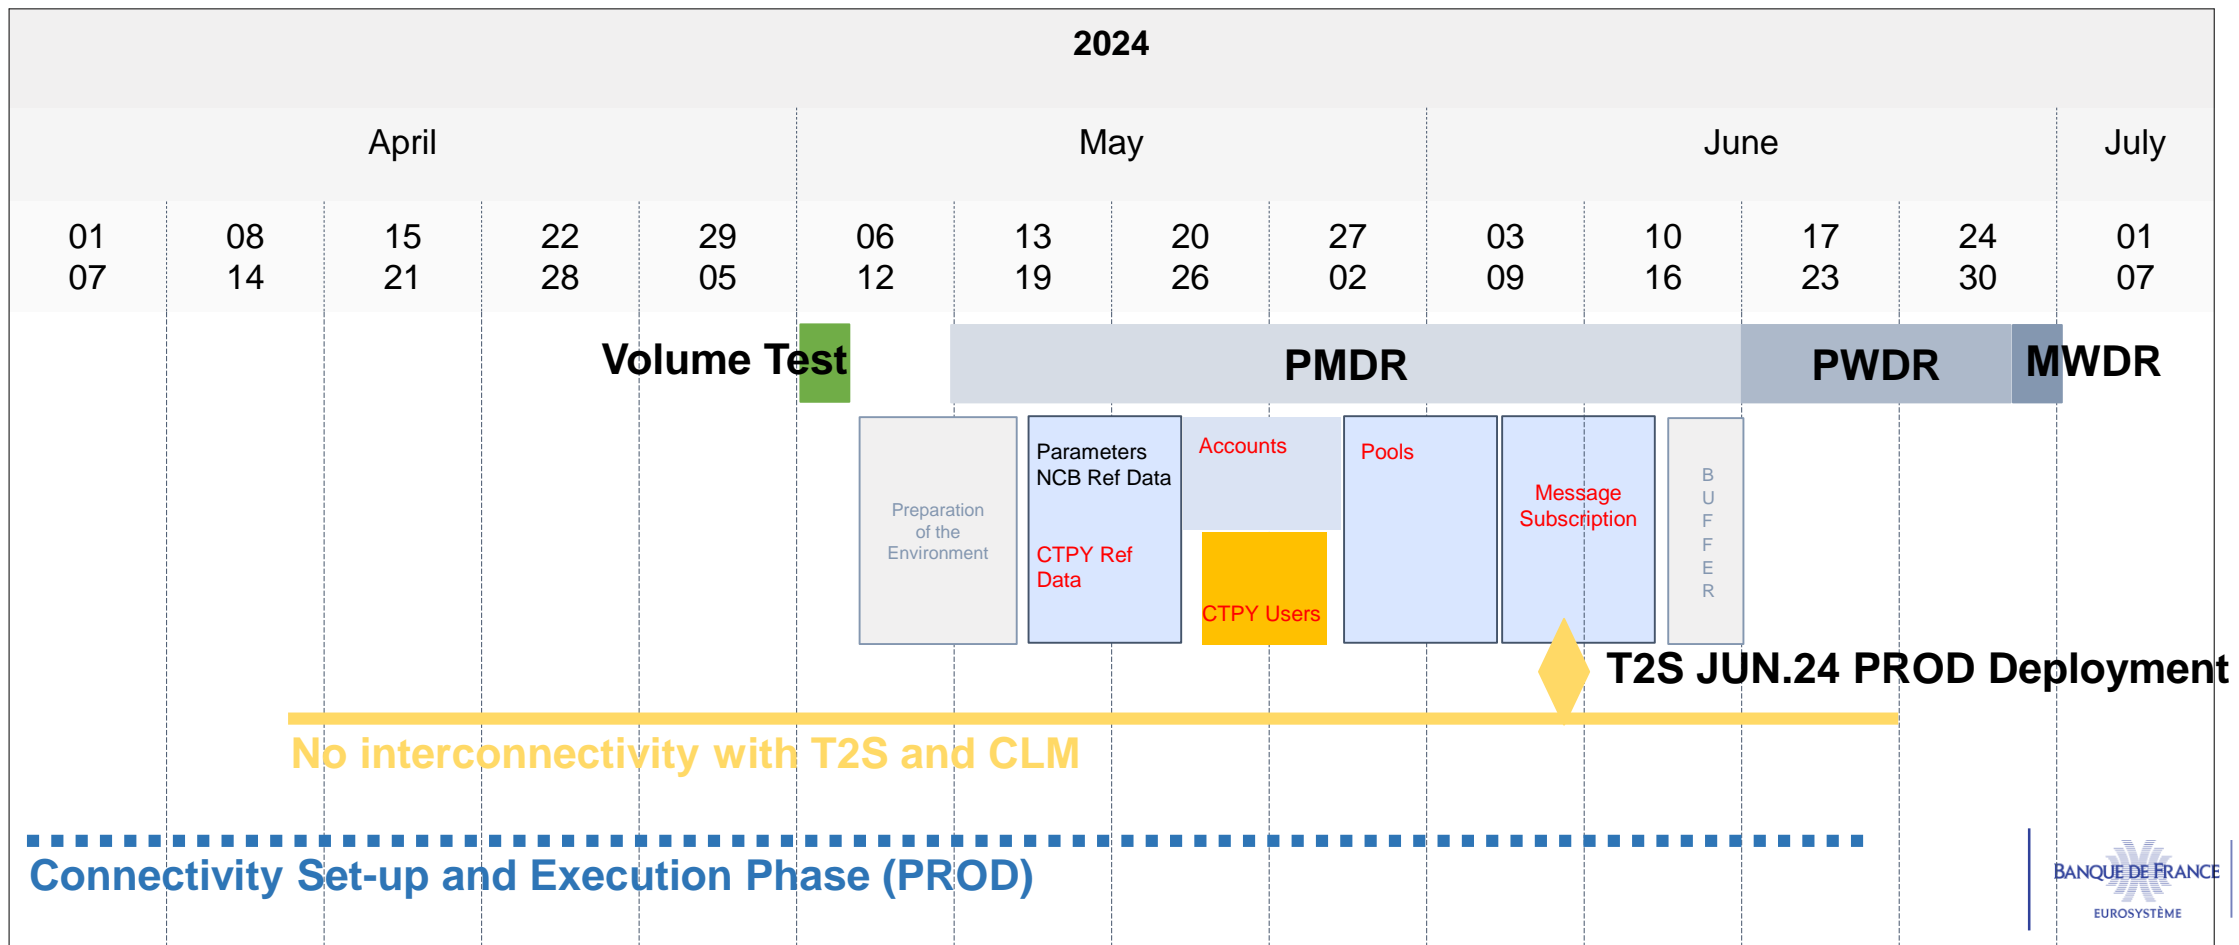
2024

| April | | | | | May | | | | June | | | | July |
|---|---|---|---|---|---|---|---|---|---|---|---|---|---|
| 01 07 | 08 14 | 15 21 | 22 28 | 29 05 | 06 12 | 13 19 | 20 26 | 27 02 | 03 09 | 10 16 | 17 23 | 24 30 | 01 07 |

Volume Test

PMDR

PWDR

MWDR

Preparation of the Environment

Parameters NCB Ref Data

CTPY Ref Data

Accounts

CTPY Users

Pools

Message Subscription

B U F F E R

T2S JUN.24 PROD Deployment

No interconnectivity with T2S and CLM

Connectivity Set-up and Execution Phase (PROD)

BANQUE DE FRANCE
EUROSYSTÈME